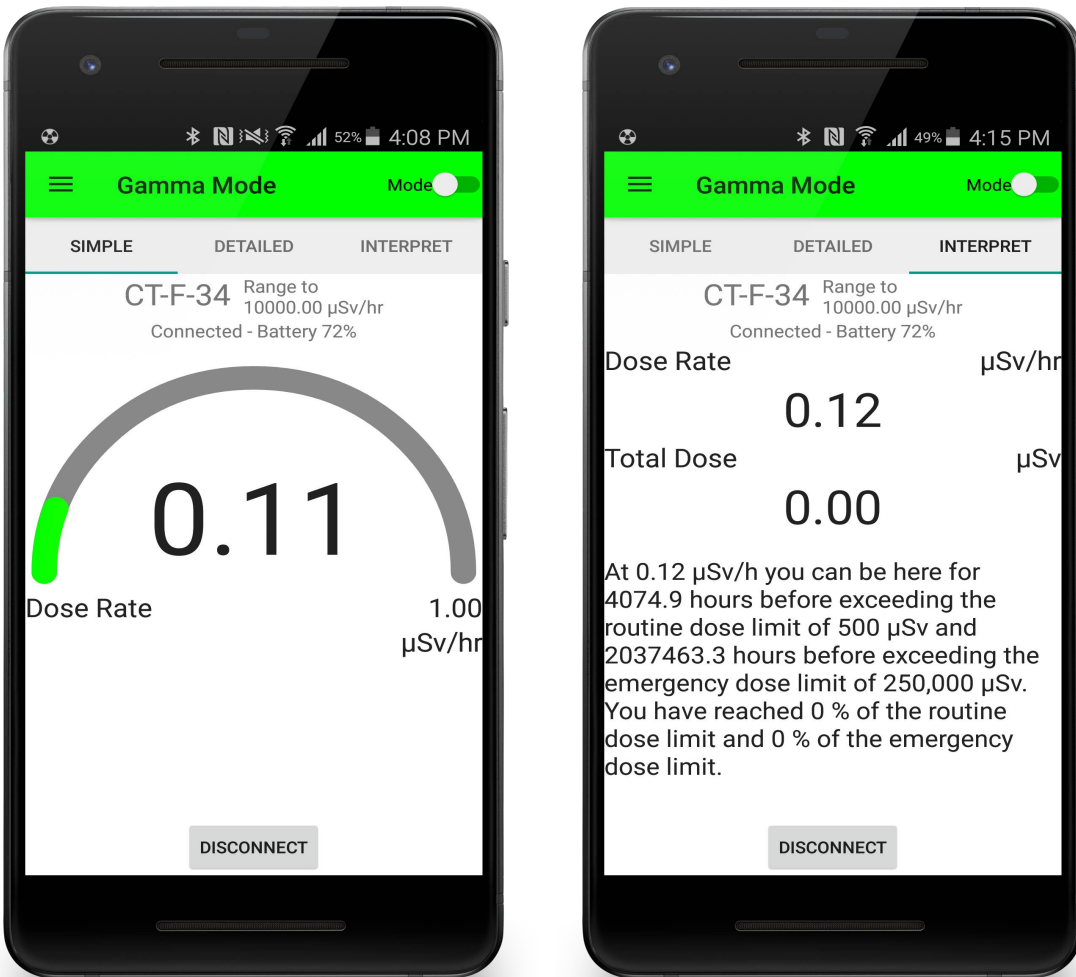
52% 4:08 PM

Gamma Mode

Mode

SIMPLE

DETAILED

INTERPRET

CT-F-34 Range to 10000.00 μSv/hr

Connected - Battery 72%

0.11

Dose Rate

1.00 μSv/hr

DISCONNECT

49% 4:15 PM

Gamma Mode

Mode

SIMPLE

DETAILED

INTERPRET

CT-F-34 Range to 10000.00 μSv/hr

Connected - Battery 72%

Dose Rate μSv/hr

0.12

Total Dose μSv

0.00

At 0.12 μSv/h you can be here for 4074.9 hours before exceeding the routine dose limit of 500 μSv and 2037463.3 hours before exceeding the emergency dose limit of 250,000 μSv. You have reached 0 % of the routine dose limit and 0 % of the emergency dose limit.

DISCONNECT